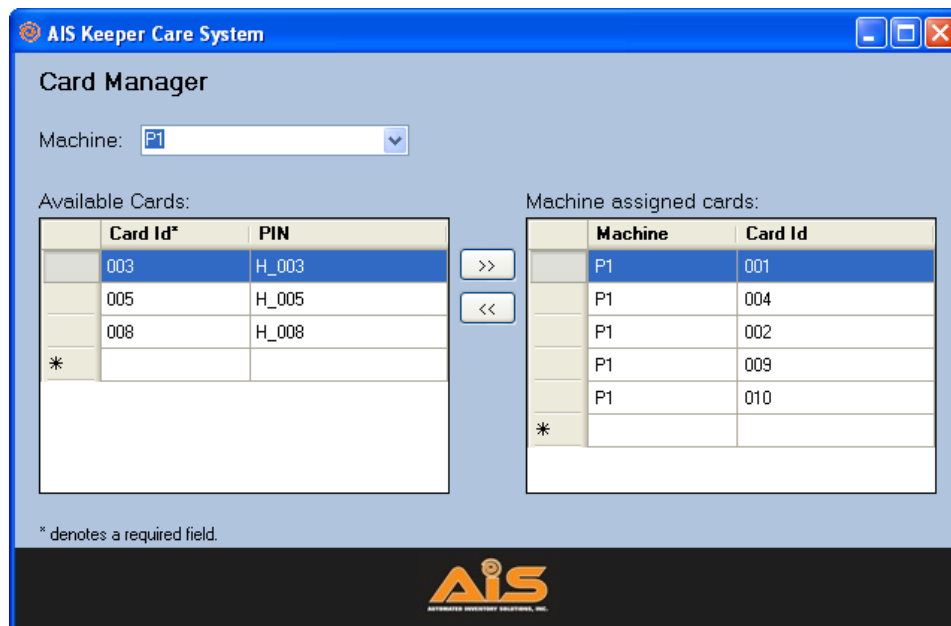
AIS Keeper Care System

Card Manager

Machine: P1

Available Cards:

| | Card Id* | PIN |
|---|---|---|
| | 003 | H_003 |
| | 005 | H_005 |
| | 008 | H_008 |
| * | | |

>>

<<

Machine assigned cards:

| | Machine | Card Id |
|---|---|---|
| | P1 | 001 |
| | P1 | 004 |
| | P1 | 002 |
| | P1 | 009 |
| | P1 | 010 |
| * | | |

* denotes a required field.

AIS
AUTOMATED INVENTORY SOLUTIONS, INC.